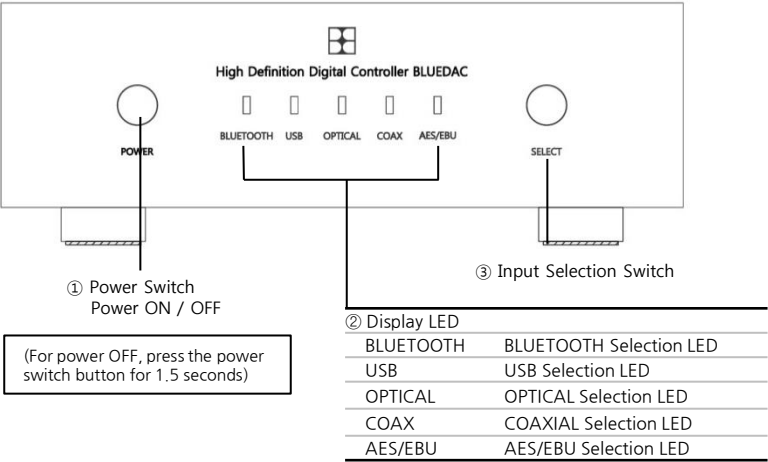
High Definition Digital Controller BLUEDAC

POWER

BLUETOOTH USB OPTICAL COAX AES/EBU

SELECT

① Power Switch
Power ON / OFF

(For power OFF, press the power switch button for 1.5 seconds)

③ Input Selection Switch

② Display LED

| | |
|---|---|
| BLUETOOTH | BLUETOOTH Selection LED |
| USB | USB Selection LED |
| OPTICAL | OPTICAL Selection LED |
| COAX | COAXIAL Selection LED |
| AES/EBU | AES/EBU Selection LED |